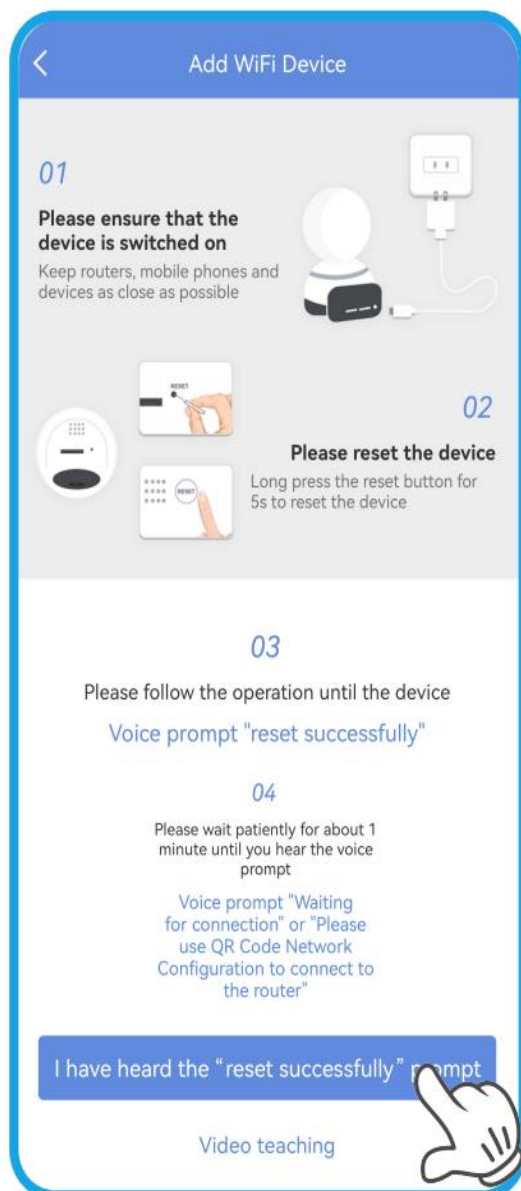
Add WiFi Device

01

Please ensure that the device is switched on

Keep routers, mobile phones and devices as close as possible

RESET

02

Please reset the device

Long press the reset button for 5s to reset the device

RESET

03

Please follow the operation until the device

Voice prompt "reset successfully"

04

Please wait patiently for about 1 minute until you hear the voice prompt

Voice prompt "Waiting for connection" or "Please use QR Code Network Configuration to connect to the router"

I have heard the “reset successfully” prompt

Video teaching